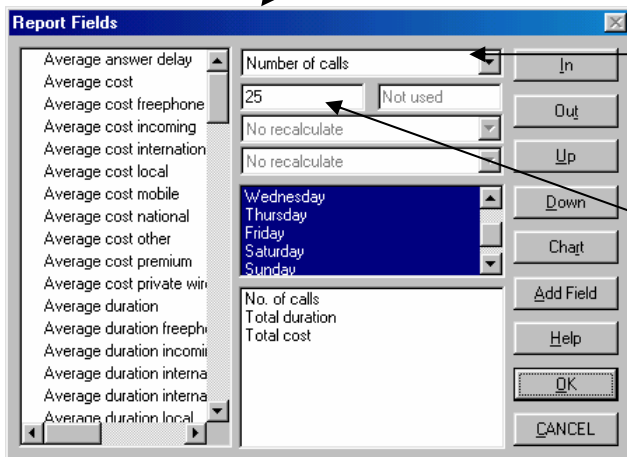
Report Fields

Average answer delay
Average cost
Average cost freephone
Average cost incoming
Average cost internation
Average cost local
Average cost mobile
Average cost national
Average cost other
Average cost premium
Average cost private wir
Average duration
Average duration freeph
Average duration incomi
Average duration interna
Average duration interna
Average duration local

Number of calls
25
Not used
No recalculate
No recalculate

Wednesday
Thursday
Friday
Saturday
Sunday

No. of calls
Total duration
Total cost

In
Out
Up
Down
Chart
Add Field
Help
OK
CANCEL